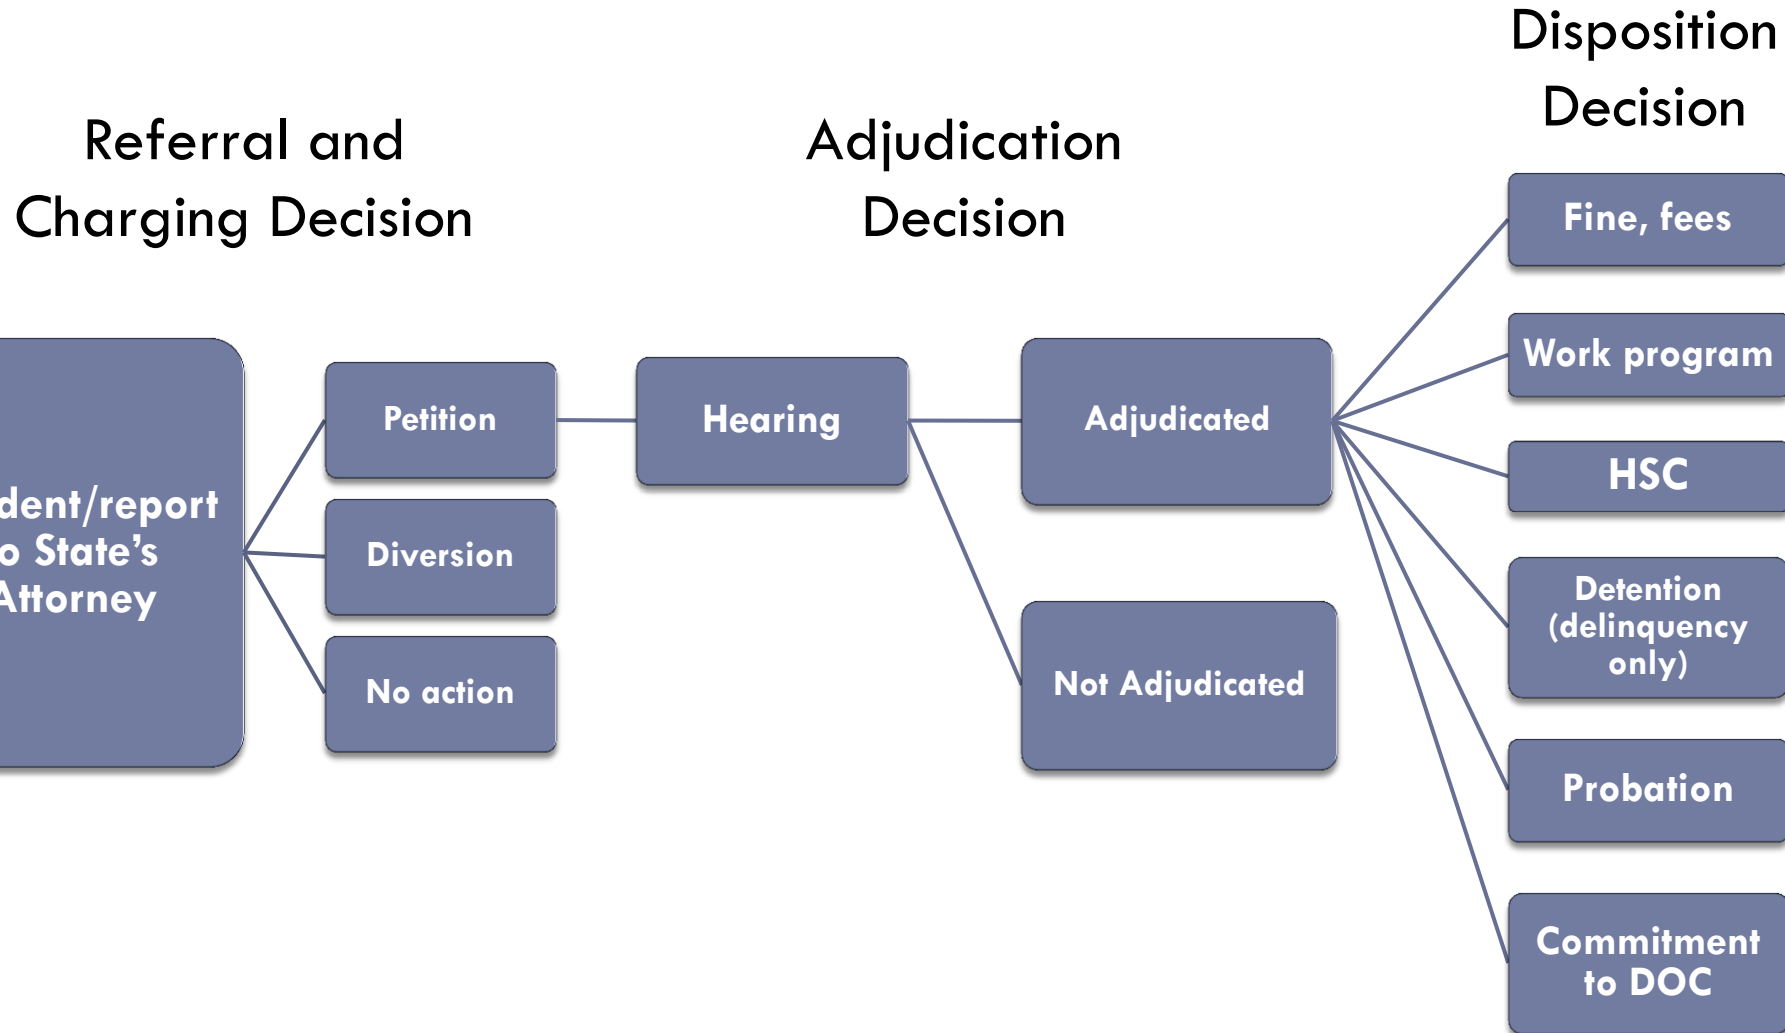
Referral and Charging Decision

Adjudication Decision

Disposition Decision

dent/report o State's Attorney

Petition

Diversion

No action

Hearing

Adjudicated

Not Adjudicated

Fine, fees

Work program

HSC

Detention (delinquency only)

Probation

Commitment to DOC